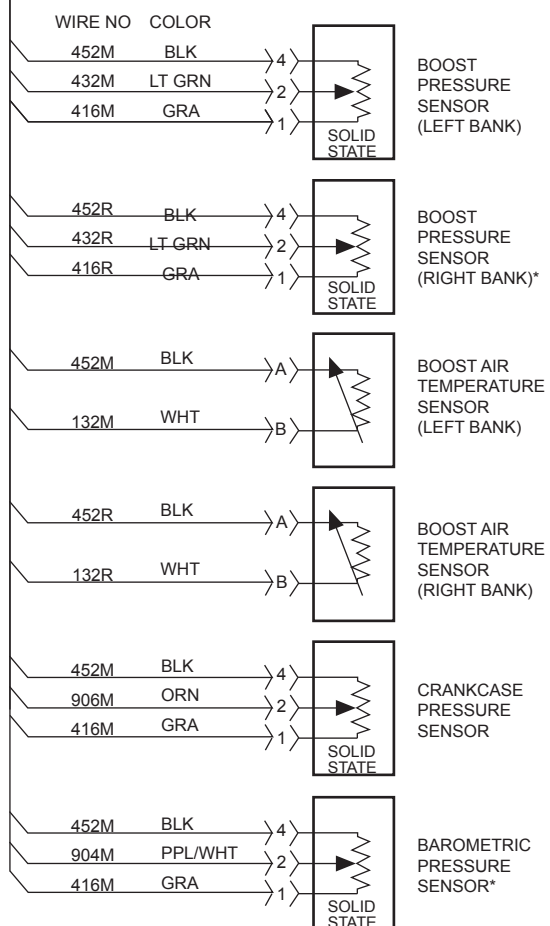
WIRE NO COLOR

452M BLK 4
432M LT GRN 2
416M GRA 1
SOLID STATE
BOOST PRESSURE SENSOR (LEFT BANK)

452R BLK 4
432R LT GRN 2
416R GRA 1
SOLID STATE
BOOST PRESSURE SENSOR (RIGHT BANK)*

452M BLK A
132M WHT B
BOOST AIR TEMPERATURE SENSOR (LEFT BANK)

452R BLK A
132R WHT B
BOOST AIR TEMPERATURE SENSOR (RIGHT BANK)

452M BLK 4
906M ORN 2
416M GRA 1
SOLID STATE
CRANKCASE PRESSURE SENSOR

452M BLK 4
904M PPL/WHT 2
416M GRA 1
SOLID STATE
BAROMETRIC PRESSURE SENSOR*